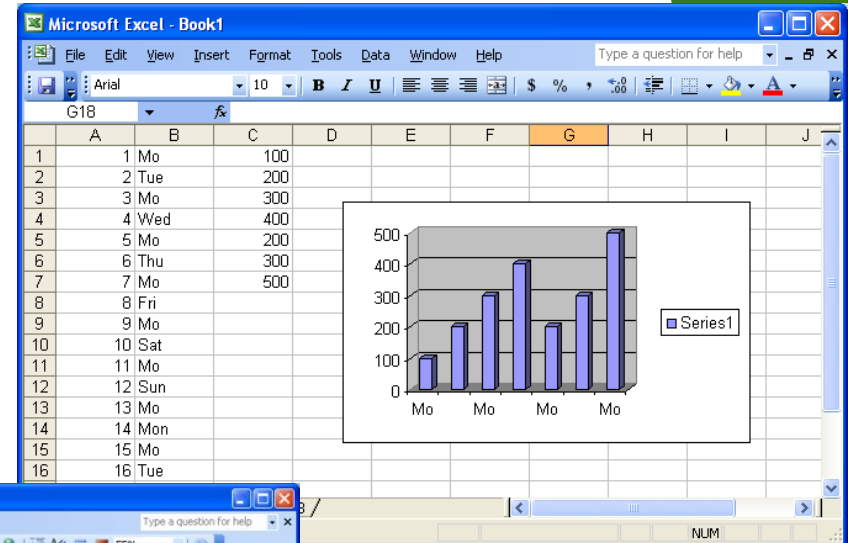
Microsoft Excel - Book1

File Edit View Insert Format Tools Data Window Help

Type a question for help

Arial 10 B I U $ % , A

G18 fx

| | A | B | C | D | E | F | G | H | I | J |
|---|---|---|---|---|---|---|---|---|---|---|
| 1 | 1 | Mo | 100 | | | | | | | |
| 2 | 2 | Tue | 200 | | | | | | | |
| 3 | 3 | Mo | 300 | | | | | | | |
| 4 | 4 | Wed | 400 | | | | | | | |
| 5 | 5 | Mo | 200 | | | | | | | |
| 6 | 6 | Thu | 300 | | | | | | | |
| 7 | 7 | Mo | 500 | | | | | | | |
| 8 | 8 | Fri | | | | | | | | |
| 9 | 9 | Mo | | | | | | | | |
| 10 | 10 | Sat | | | | | | | | |
| 11 | 11 | Mo | | | | | | | | |
| 12 | 12 | Sun | | | | | | | | |
| 13 | 13 | Mo | | | | | | | | |
| 14 | 14 | Mon | | | | | | | | |
| 15 | 15 | Mo | | | | | | | | |
| 16 | 16 | Tue | | | | | | | | |

500
400
300
200
100
0
Mo Mo Mo Mo

Series1

Type a question for help

NUM